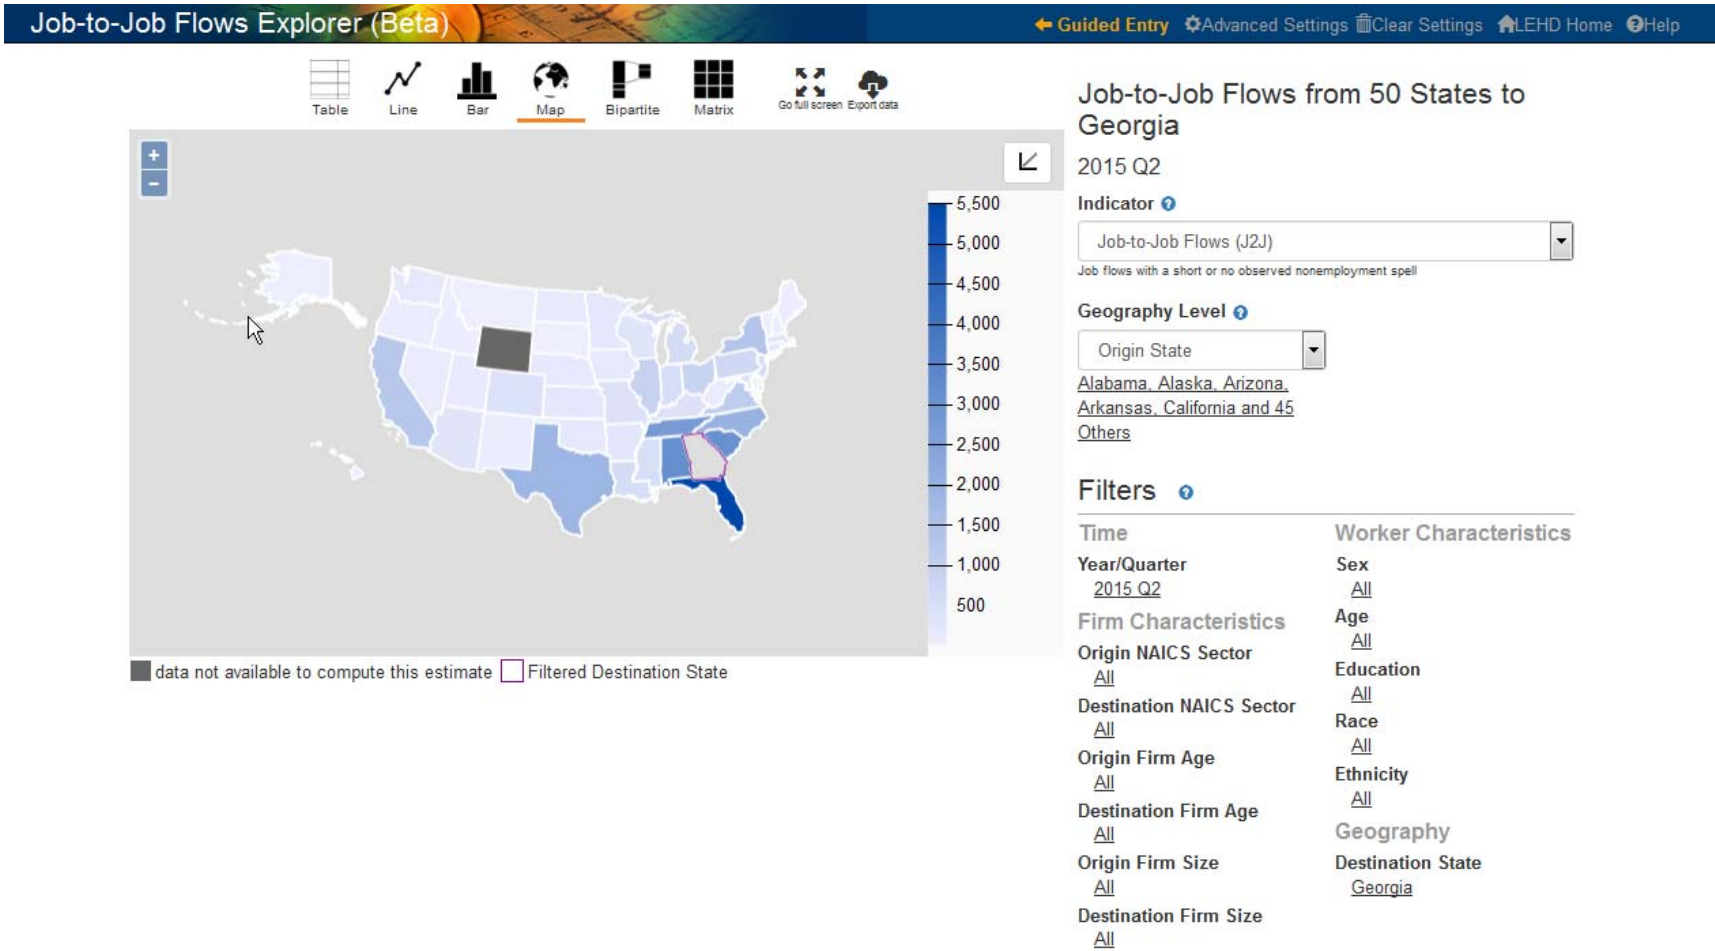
Job-to-Job Flows Explorer (Beta)

Guided Entry Advanced Settings Clear Settings LEHD Home Help

Table Line Bar Map Bipartite Matrix Go full screen Export data

+
−

5,500
5,000
4,500
4,000
3,500
3,000
2,500
2,000
1,500
1,000
500

data not available to compute this estimate Filtered Destination State

Job-to-Job Flows from 50 States to Georgia

2015 Q2

Indicator

Job-to-Job Flows (J2J)

Job flows with a short or no observed nonemployment spell

Geography Level

Origin State

Alabama, Alaska, Arizona, Arkansas, California and 45 Others

Filters

Time

Year/Quarter
2015 Q2

Firm Characteristics

Origin NAICS Sector
All

Destination NAICS Sector
All

Origin Firm Age
All

Destination Firm Age
All

Origin Firm Size
All

Destination Firm Size
All

Worker Characteristics

Sex
All

Age
All

Education
All

Race
All

Ethnicity
All

Geography

Destination State
Georgia